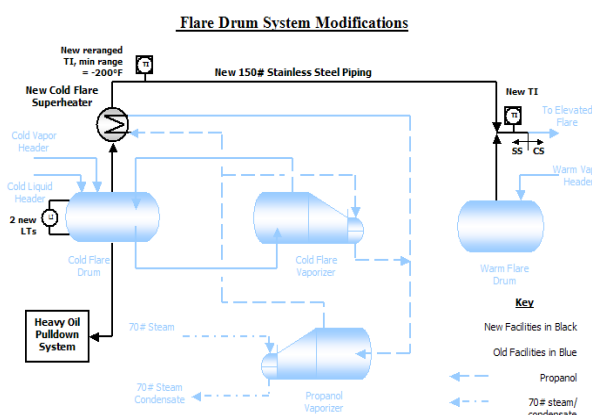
Flare Drum System Modifications

New reranged TI, min range = -200°F

TI

New 150# Stainless Steel Piping

New Cold Flare Superheater

New TI

TI

To Elevated Flare

SS

CS

Cold Vapor Header

Cold Liquid Header

2 new LTs

LI

Cold Flare Drum

Cold Flare Vaporizer

Warm Vap Header

Warm Flare Drum

Heavy Oil Pulldown System

70# Steam

70# Steam Condensate

Propanol Vaporizer

Key

New Facilities in Black

Old Facilities in Blue

Propanol

70# steam/ condensate